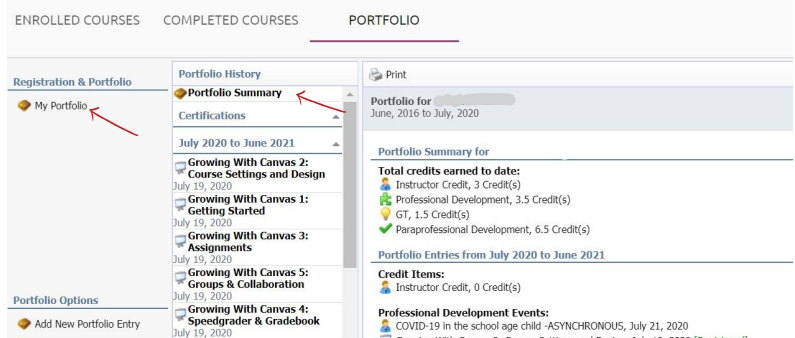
ENROLLED COURSES COMPLETED COURSES PORTFOLIO

Registration & Portfolio

My Portfolio

Portfolio Options

Add New Portfolio Entry

Portfolio History

Portfolio Summary

Certifications

July 2020 to June 2021

Growing With Canvas 2: Course Settings and Design
July 19, 2020

Growing With Canvas 1: Getting Started
July 19, 2020

Growing With Canvas 3: Assignments
July 19, 2020

Growing With Canvas 5: Groups & Collaboration
July 19, 2020

Growing With Canvas 4: Speedgrader & Gradebook
July 19, 2020

Print

Portfolio for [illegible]
June, 2016 to July, 2020

Portfolio Summary for

Total credits earned to date:
Instructor Credit, 3 Credit(s)
Professional Development, 3.5 Credit(s)
GT, 1.5 Credit(s)
Paraprofessional Development, 6.5 Credit(s)

Portfolio Entries from July 2020 to June 2021

Credit Items:
Instructor Credit, 0 Credit(s)

Professional Development Events:
COVID-19 in the school age child -ASYNCHRONOUS, July 21, 2020
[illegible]